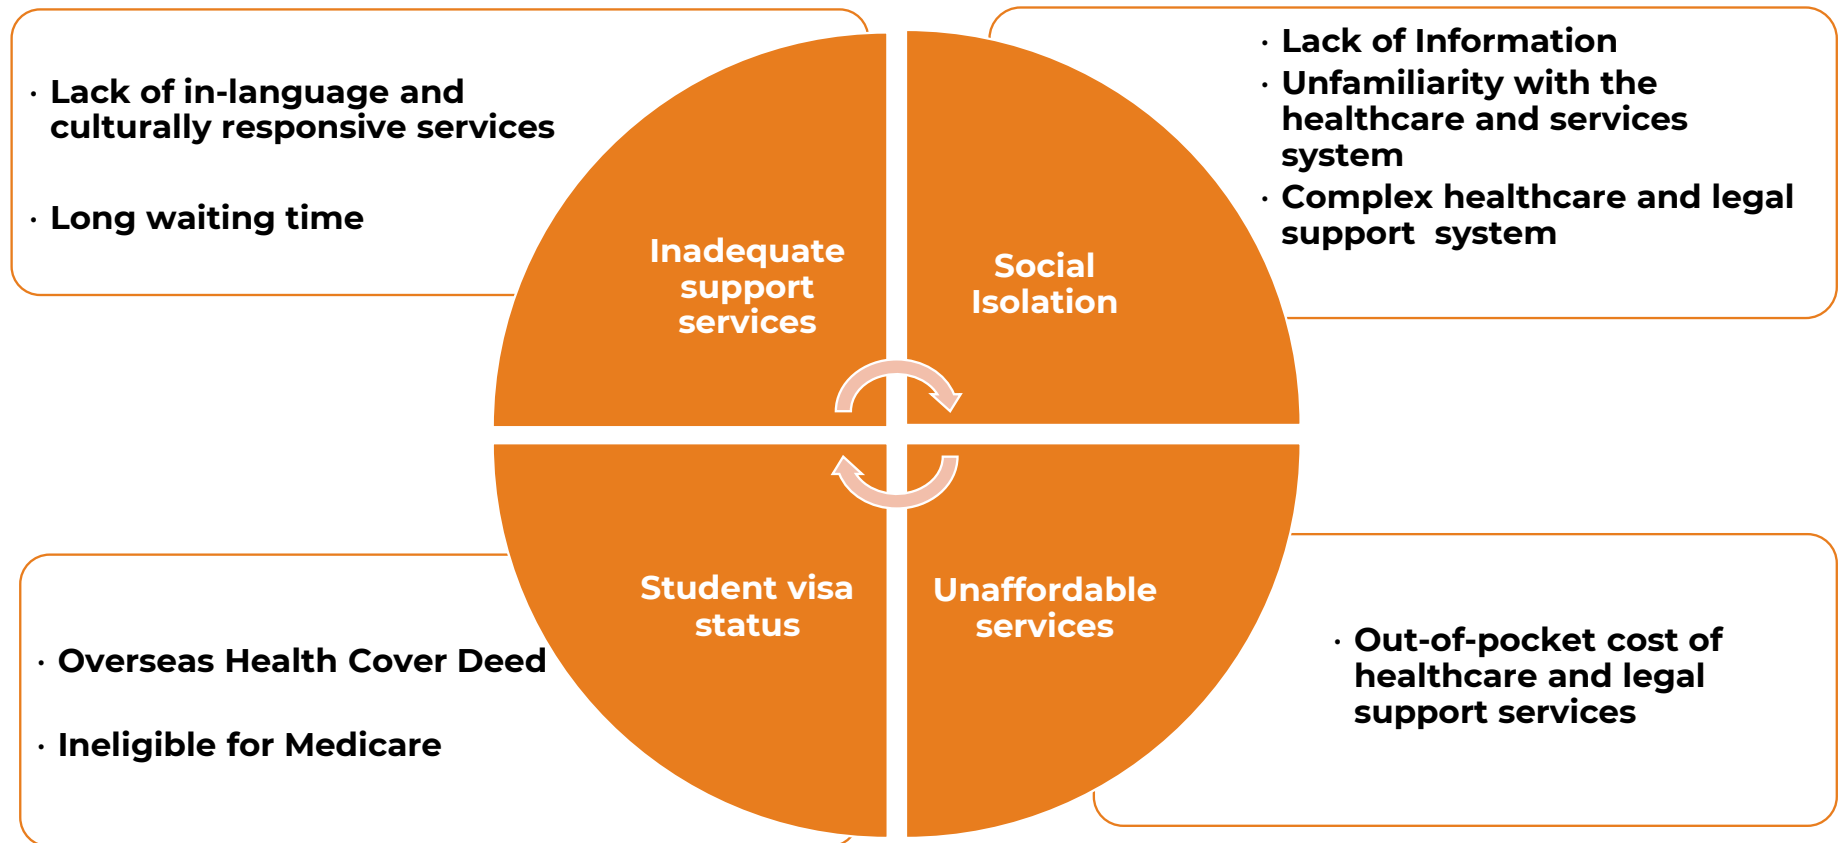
· Lack of in-language and culturally responsive services

· Long waiting time

Inadequate support services

Social Isolation

· Lack of Information
· Unfamiliarity with the healthcare and services system
· Complex healthcare and legal support system

Student visa status

Unaffordable services

· Overseas Health Cover Deed

· Ineligible for Medicare

· Out-of-pocket cost of healthcare and legal support services